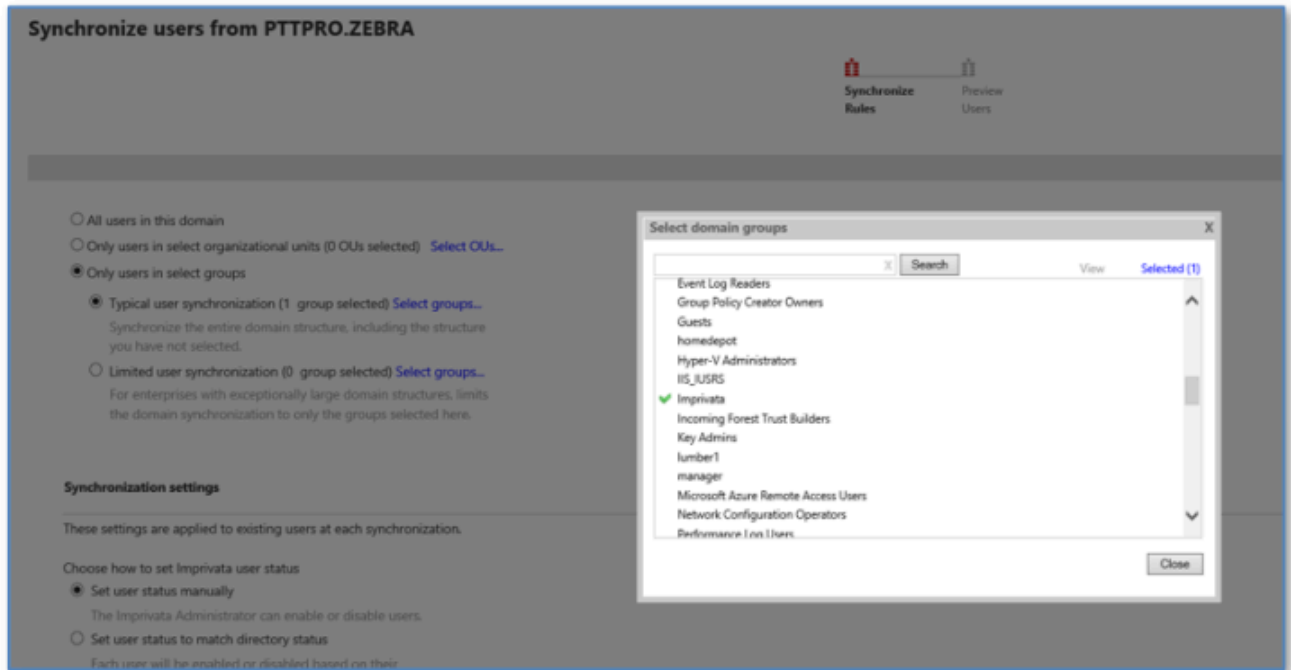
Synchronize users from PTTPRO.ZEBRA

Synchronize Rules

Preview Users

All users in this domain

Only users in select organizational units (0 OUs selected) Select OUs...

Only users in select groups

Typical user synchronization (1 group selected) Select groups...

Synchronize the entire domain structure, including the structure you have not selected.

Limited user synchronization (0 group selected) Select groups...

For enterprises with exceptionally large domain structures, limits the domain synchronization to only the groups selected here.

Synchronization settings

These settings are applied to existing users at each synchronization.

Choose how to set Imprivata user status

Set user status manually

The Imprivata Administrator can enable or disable users.

Set user status to match directory status

Each user will be enabled or disabled based on their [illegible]

Select domain groups

X

Search

View

Selected (1)

Event Log Readers

Group Policy Creator Owners

Guests

homedepot

Hyper-V Administrators

IIS_IUSRS

Imprivata

Incoming Forest Trust Builders

Key Admins

lumber1

manager

Microsoft Azure Remote Access Users

Network Configuration Operators

Performance Log Users

Close